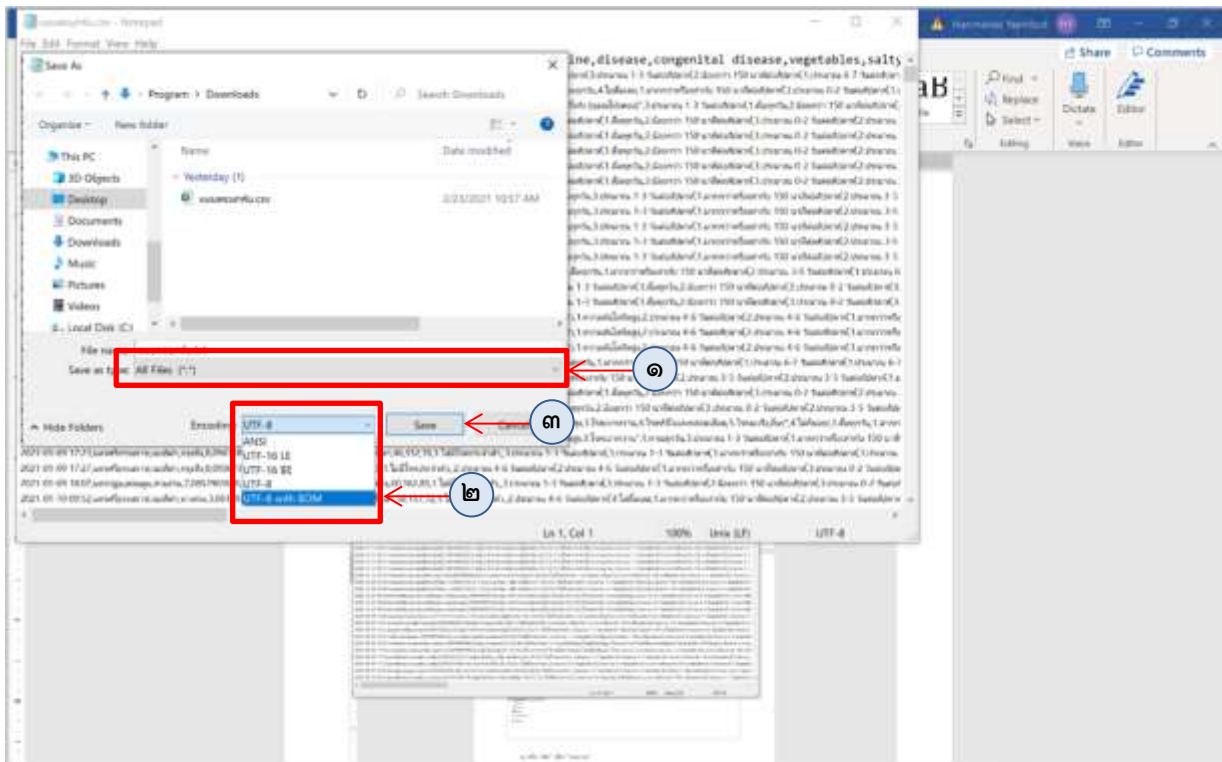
File Edit Format View Help

Save As

Program > Downloads

Search Downloads

Organize ▾ New folder

This PC
3D Objects
Desktop
Documents
Downloads
Music
Pictures
Videos
Local Disk (C:)

Name
Date modified
Yesterday (1)
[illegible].csv
2/23/2021 10:57 AM

File name:
Save as type: All Files (*.*)

Hide Folders

Encoding: UTF-8
ANSI
UTF-16 LE
UTF-16 BE
UTF-8
UTF-8 with BOM

Save
Cancel

๑
๒
๓

line,disease,congenital disease,vegetables,salty

Ln 1, Col 1 100% Unix (LF) UTF-8

Share
Comments
Find
Replace
Select
Dictate
Editor
Editing
Voice
Editor